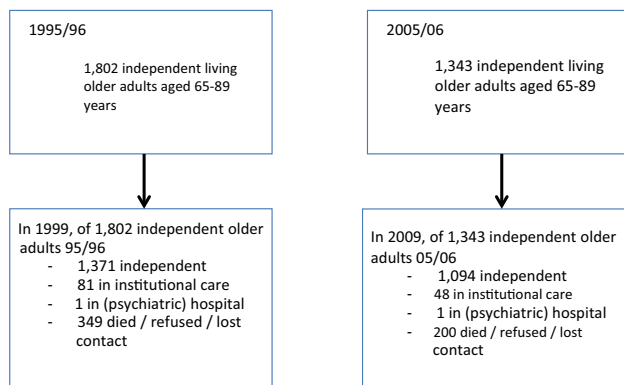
1995/96

1,802 independent living older adults aged 65-89 years

In 1999, of 1,802 independent older adults 95/96

- 1,371 independent
- 81 in institutional care
- 1 in (psychiatric) hospital
- 349 died / refused / lost contact

2005/06

1,343 independent living older adults aged 65-89 years

In 2009, of 1,343 independent older adults 05/06

- 1,094 independent
- 48 in institutional care
- 1 in (psychiatric) hospital
- 200 died / refused / lost contact